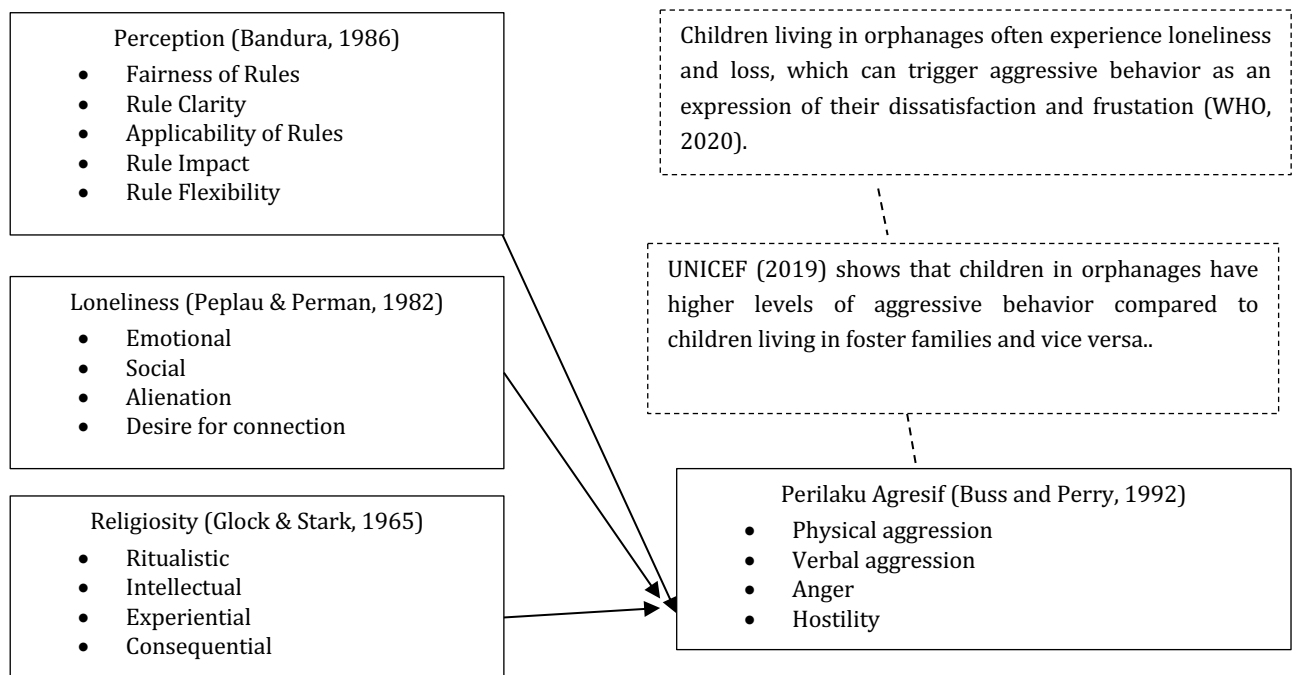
Perception (Bandura, 1986)
- Fairness of Rules
- Rule Clarity
- Applicability of Rules
- Rule Impact
- Rule Flexibility

Loneliness (Peplau & Perman, 1982)
- Emotional
- Social
- Alienation
- Desire for connection

Religiosity (Glock & Stark, 1965)
- Ritualistic
- Intellectual
- Experiential
- Consequential

Children living in orphanages often experience loneliness and loss, which can trigger aggressive behavior as an expression of their dissatisfaction and frustation (WHO, 2020).

UNICEF (2019) shows that children in orphanages have higher levels of aggressive behavior compared to children living in foster families and vice versa..

Perilaku Agresif (Buss and Perry, 1992)
- Physical aggression
- Verbal aggression
- Anger
- Hostility